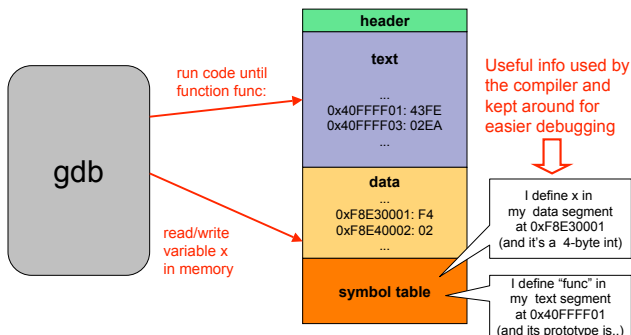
header

text

...
0x40FFFF01: 43FE
0x40FFFF03: 02EA
...

data

...
0xF8E30001: F4
0xF8E40002: 02
...

symbol table

gdb

run code until function func:

read/write variable x in memory

Useful info used by the compiler and kept around for easier debugging

I define x in my data segment at 0xF8E30001 (and it's a 4-byte int)

I define "func" in my text segment at 0x40FFFF01 (and its prototype is..)